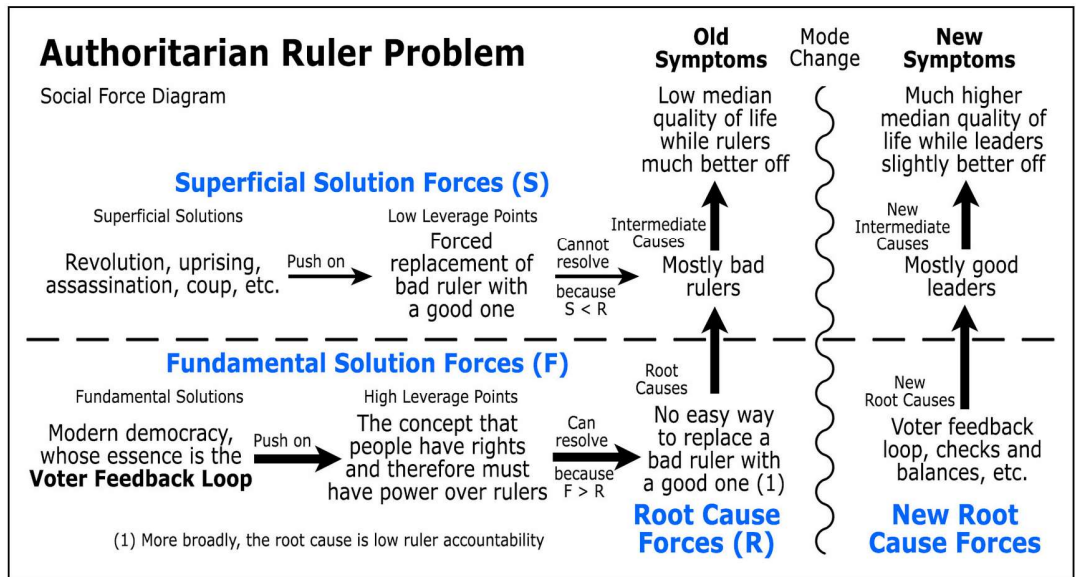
Authoritarian Ruler Problem

Social Force Diagram

Old Symptoms

Mode Change

New Symptoms

Low median quality of life while rulers much better off

Much higher median quality of life while leaders slightly better off

Superficial Solution Forces (S)

Superficial Solutions

Low Leverage Points

Intermediate Causes

New Intermediate Causes

Revolution, uprising, assassination, coup, etc.

Push on

Forced replacement of bad ruler with a good one

Cannot resolve because S < R

Mostly bad rulers

Mostly good leaders

Fundamental Solution Forces (F)

Root Causes

New Root Causes

Fundamental Solutions

High Leverage Points

Modern democracy, whose essence is the **Voter Feedback Loop**

Push on

The concept that people have rights and therefore must have power over rulers

Can resolve because F > R

No easy way to replace a bad ruler with a good one (1)

Voter feedback loop, checks and balances, etc.

(1) More broadly, the root cause is low ruler accountability

Root Cause Forces (R)

New Root Cause Forces